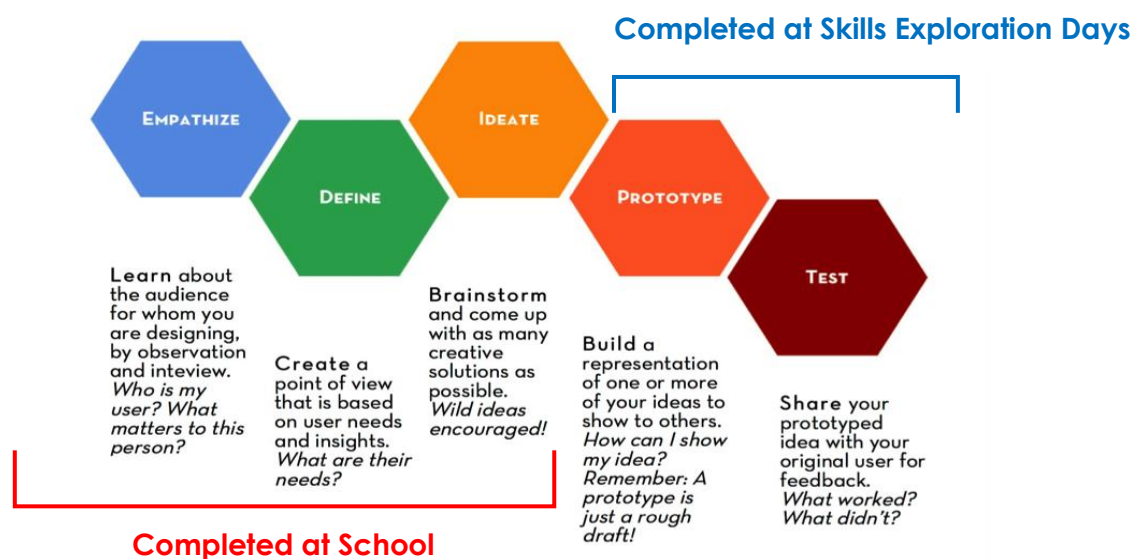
Completed at Skills Exploration Days

EMPATHIZE

DEFINE

IDEATE

PROTOTYPE

TEST

Learn about the audience for whom you are designing, by observation and inteview. *Who is my user? What matters to this person?*

Create a point of view that is based on user needs and insights. *What are their needs?*

Brainstorm and come up with as many creative solutions as possible. *Wild ideas encouraged!*

Build a representation of one or more of your ideas to show to others. *How can I show my idea? Remember: A prototype is just a rough draft!*

Share your prototyped idea with your original user for feedback. *What worked? What didn't?*

Completed at School